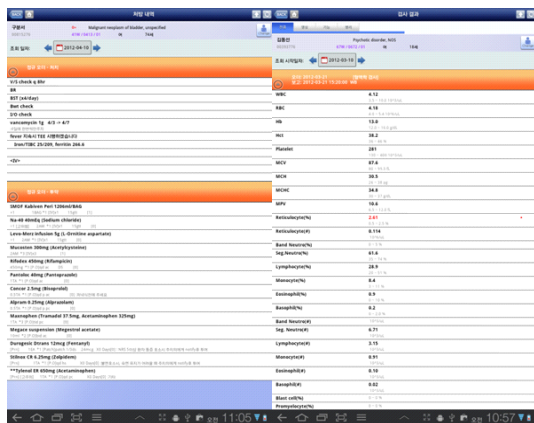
처방 내역

Malignant neoplasm of bladder, unspecified

조회 일자: 2012-04-10

V/S check q 8hr
BR
BST (ac&hs)
Bwt check
I/O check
vancomycin 1g 4/3 -> 4/7
fever 지속시 f/u 시행하였습니다
Iron/TIBC 25/209, ferritin 266.6

SMOF Kabiven Peri 1206ml/Bag
Na-40 40mEq (Sodium chloride)
Levo-Moro Infusion 5g (L-Ornitine aspartate)
Mucosten 300mg (Acetylcysteine)
Rifodex 450mg (Rifampicin)
Pantoloc 40mg (Pantoprazole)
Concor 2.5mg (Bisoprolol)
Alpram 0.25mg (Alprazolam)
Maxmaphen (Tramadol 37.5mg, Acetaminophen 325mg)
Megace suspension (Megestrol acetate)
Durogesic Dtrans 12mcg (Fentanyl)
Stilnox CR 6.25mg (Zolpidem)
**Tylenol ER 650mg (Acetaminophen)

11:05

검사 결과

Psychotic disorder, NOS

조회 시작일자: 2012-03-10

| | |
|---|---|
| WBC | 4.12 |
| RBC | 4.19 |
| Hb | 13.0 |
| Hct | 38.2 |
| Platelet | 281 |
| MCV | 87.6 |
| MCH | 30.3 |
| MCHC | 34.8 |
| MPV | 10.6 |
| Reticulocyte(%) | 2.41 |
| Reticulocyte(#) | 0.114 |
| Band Neutro(%) | |
| Seg.Neutro(%) | 61.6 |
| Lymphocyte(%) | 28.9 |
| Monocyte(%) | 8.4 |
| Eosinophil(%) | 6.9 |
| Basophil(%) | 0.2 |
| Band Neutro(#) | |
| Seg. Neutro(#) | 6.71 |
| Lymphocyte(#) | 3.15 |
| Monocyte(#) | 0.91 |
| Eosinophil(#) | 0.10 |
| Basophil(#) | 0.02 |
| Blast cell(%) | |
| Promyelocyte(%) | |

10:57